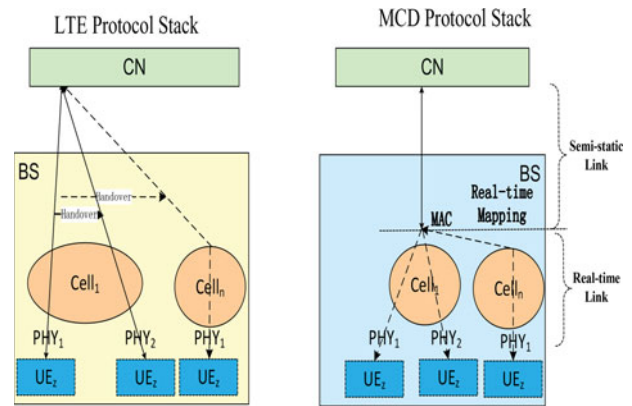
LTE Protocol Stack

CN

BS

Handover

Handover

Cell$_1$

Cell$_n$

PHY$_1$

PHY$_2$

PHY$_1$

UE$_z$

UE$_z$

UE$_z$

MCD Protocol Stack

CN

BS

Real-time Mapping

MAC

Cell$_1$

Cell$_n$

PHY$_1$

PHY$_2$

PHY$_1$

UE$_z$

UE$_z$

UE$_z$

Semi-static Link

Real-time Link